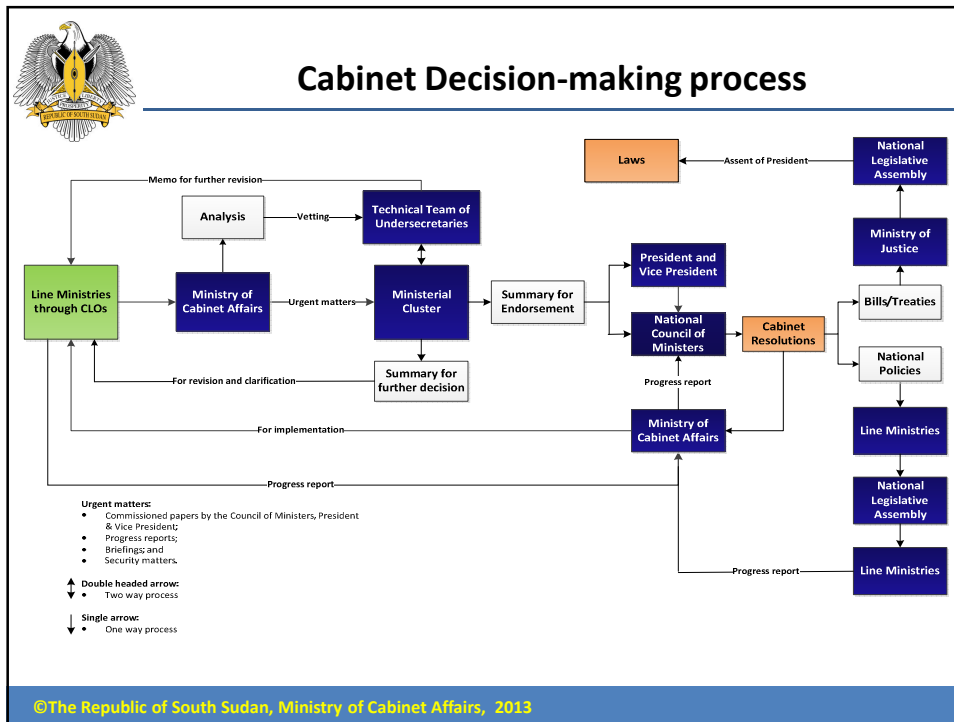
JUSTICE LIBERTY PROSPERITY
REPUBLIC OF SOUTH SUDAN

Cabinet Decision-making process

Laws

Assent of President

National Legislative Assembly

Memo for further revision

Analysis

Vetting

Technical Team of Undersecretaries

Ministry of Justice

President and Vice President

Line Ministries through CLOs

Ministry of Cabinet Affairs

Urgent matters

Ministerial Cluster

Summary for Endorsement

National Council of Ministers

Cabinet Resolutions

Bills/Treaties

National Policies

Summary for further decision

For revision and clarification

Progress report

Ministry of Cabinet Affairs

For implementation

Line Ministries

Progress report

National Legislative Assembly

Urgent matters:
• Commissioned papers by the Council of Ministers, President & Vice President;
• Progress reports;
• Briefings; and
• Security matters.

Double headed arrow:
• Two way process

Single arrow:
• One way process

Progress report

Line Ministries

©The Republic of South Sudan, Ministry of Cabinet Affairs, 2013